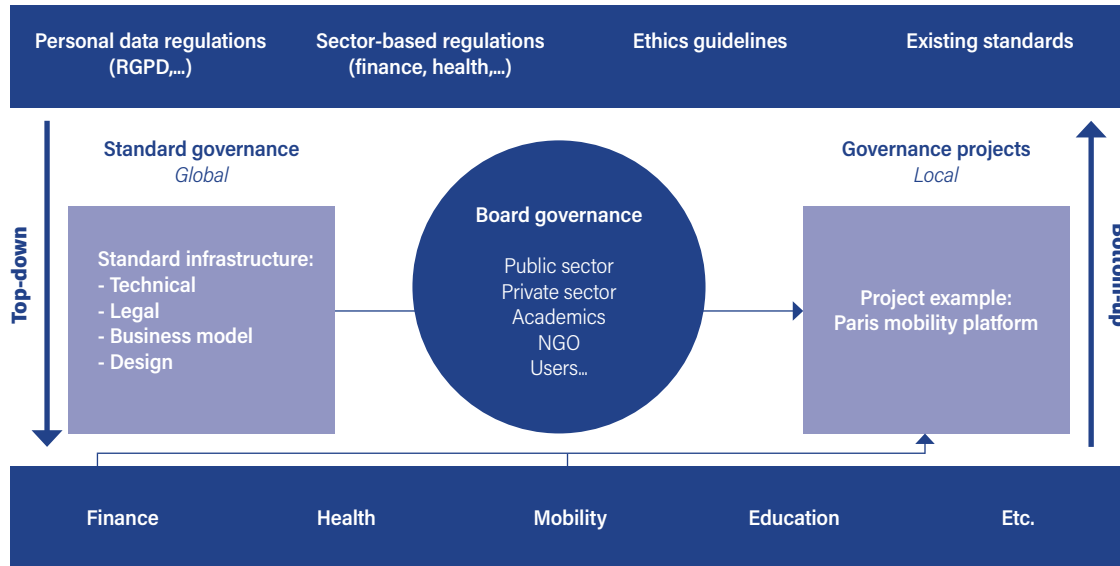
Personal data regulations (RGPD,...)

Sector-based regulations (finance, health,...)

Ethics guidelines

Existing standards

Top-down

Standard governance
Global

Standard infrastructure:
- Technical
- Legal
- Business model
- Design

Board governance

Public sector
Private sector
Academics
NGO
Users...

Governance projects
Local

Project example:
Paris mobility platform

Bottom-up

Finance

Health

Mobility

Education

Etc.